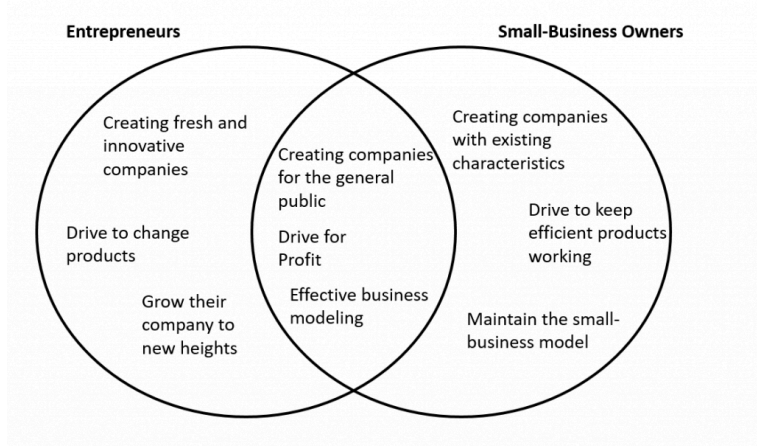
Entrepreneurs

Small-Business Owners

Creating fresh and innovative companies

Drive to change products

Grow their company to new heights

Creating companies for the general public

Drive for Profit

Effective business modeling

Creating companies with existing characteristics

Drive to keep efficient products working

Maintain the small-business model